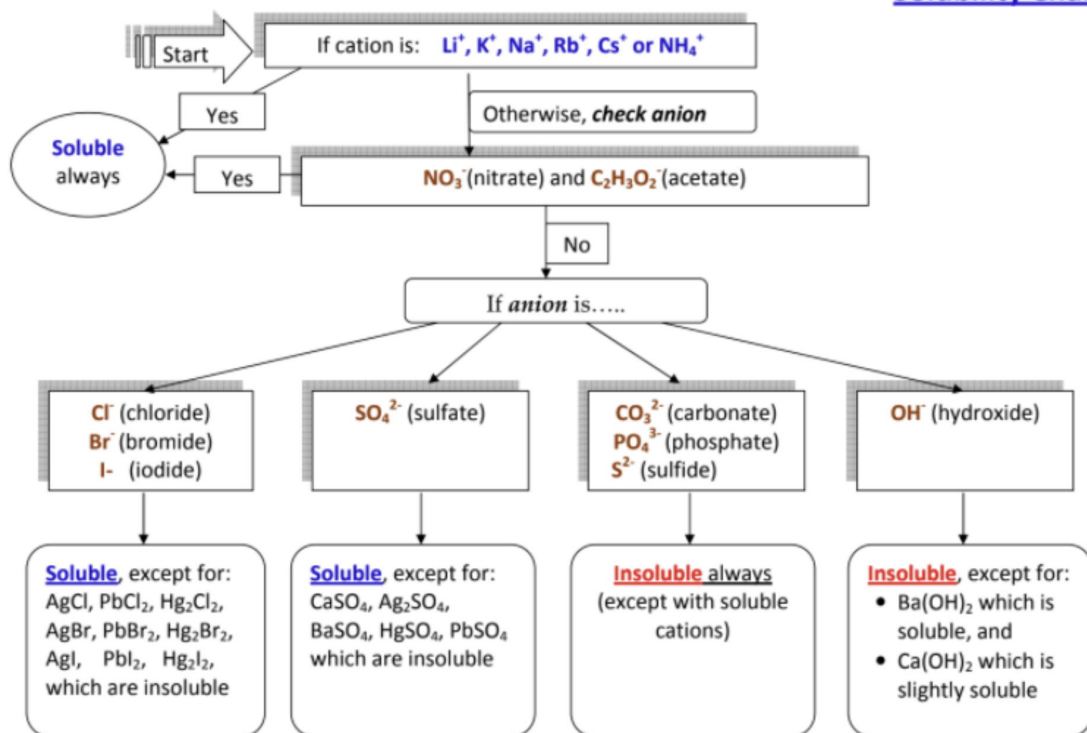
Start

If cation is: $Li^+$, $K^+$, $Na^+$, $Rb^+$, $Cs^+$ or $NH_4^+$

Yes

Otherwise, ***check anion***

**Soluble** always

Yes

$NO_3^-$(nitrate) and $C_2H_3O_2^-$(acetate)

No

If ***anion*** is…..

$Cl^-$ (chloride)
$Br^-$ (bromide)
I- (iodide)

$SO_4^{2-}$ (sulfate)

$CO_3^{2-}$ (carbonate)
$PO_4^{3-}$ (phosphate)
$S^{2-}$ (sulfide)

$OH^-$ (hydroxide)

Soluble, except for: AgCl, $PbCl_2$, $Hg_2Cl_2$, AgBr, $PbBr_2$, $Hg_2Br_2$, AgI, $PbI_2$, $Hg_2I_2$, which are insoluble

Soluble, except for: $CaSO_4$, $Ag_2SO_4$, $BaSO_4$, $HgSO_4$, $PbSO_4$ which are insoluble

Insoluble always (except with soluble cations)

Insoluble, except for:
• $Ba(OH)_2$ which is soluble, and
• $Ca(OH)_2$ which is slightly soluble